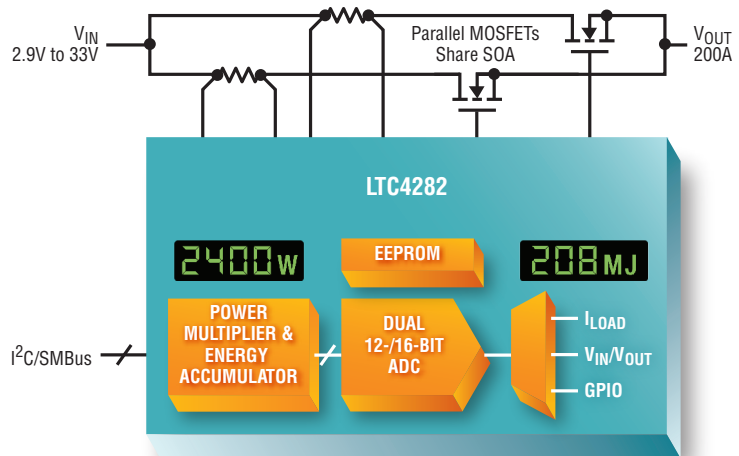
$V_{IN}$
2.9V to 33V

Parallel MOSFETs
Share SOA

$V_{OUT}$
200A

LTC4282

2400W

EEPROM

208MJ

POWER MULTIPLIER & ENERGY ACCUMULATOR

DUAL 12-/16-BIT ADC

$I_{LOAD}$

$V_{IN}/V_{OUT}$

GPIO

$I^2C$/SMBus